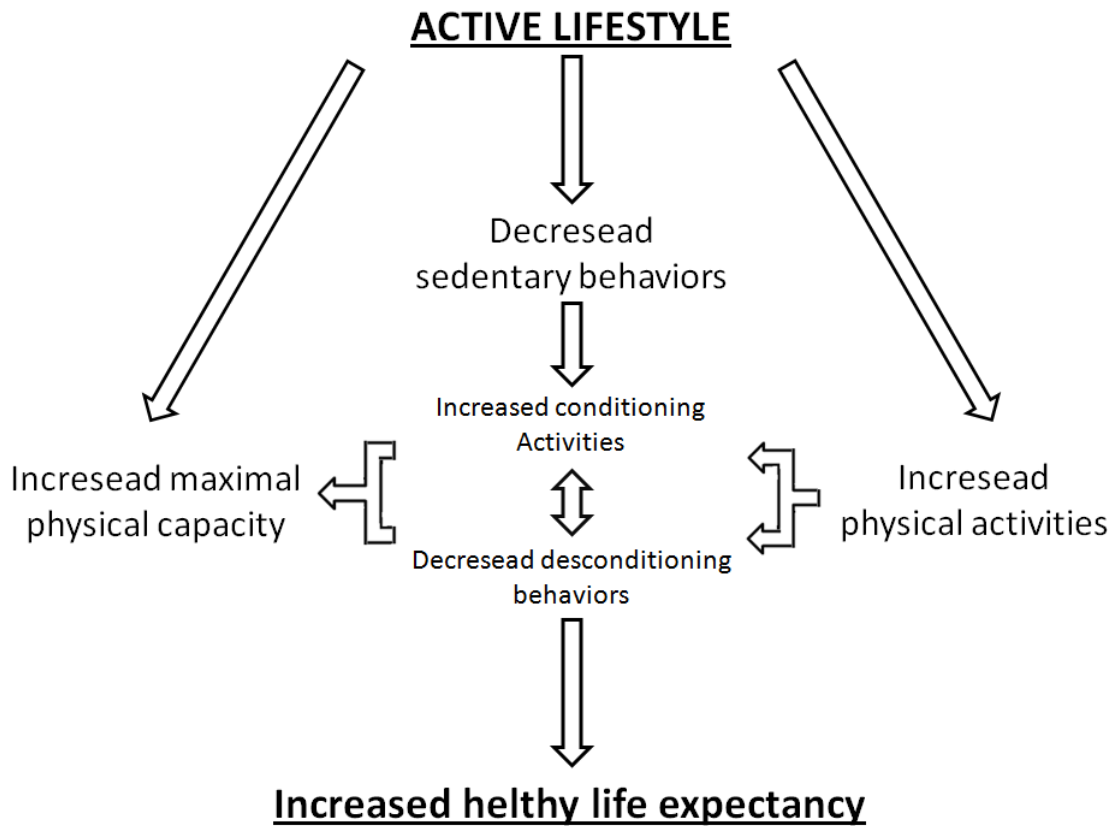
ACTIVE LIFESTYLE

Decresead sedentary behaviors

Increased conditioning Activities

Incresead maximal physical capacity

Incresead physical activities

Decresead desconditioning behaviors

Increased helthy life expectancy